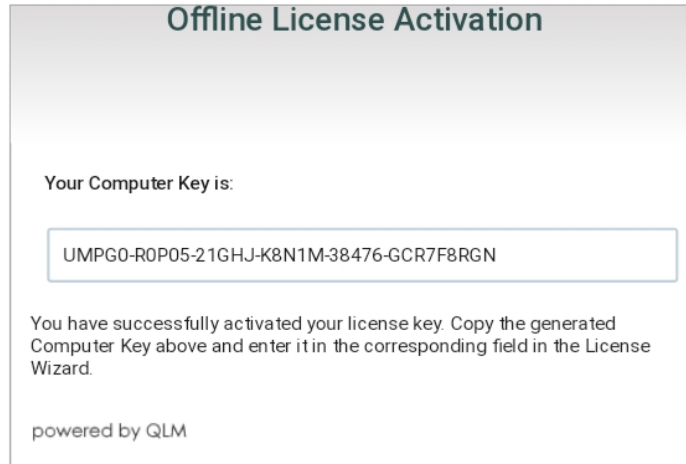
Offline License Activation

Your Computer Key is:

UMPG0-R0P05-21GHJ-K8N1M-38476-GCR7F8RGN

You have successfully activated your license key. Copy the generated Computer Key above and enter it in the corresponding field in the License Wizard.

powered by QLM